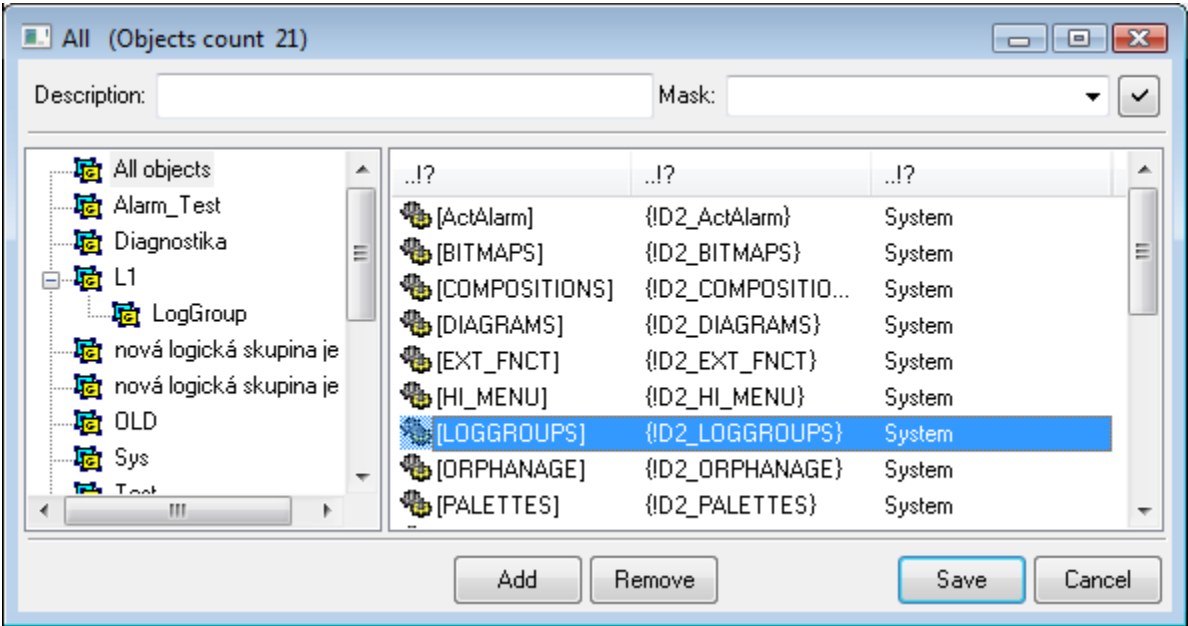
All (Objects count 21)

Description:
Mask:

All objects
Alarm_Test
Diagnostika
L1
LogGroup
nová logická skupina je
nová logická skupina je
OLD
Sys
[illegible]

| ..!? | ..!? | ..!? |
|---|---|---|
| [ActAlarm] | {!D2_ActAlarm} | System |
| [BITMAPS] | {!D2_BITMAPS} | System |
| [COMPOSITIONS] | {!D2_COMPOSITIO... | System |
| [DIAGRAMS] | {!D2_DIAGRAMS} | System |
| [EXT_FNCT] | {!D2_EXT_FNCT} | System |
| [HI_MENU] | {!D2_HI_MENU} | System |
| [LOGGROUPS] | {!D2_LOGGROUPS} | System |
| [ORPHANAGE] | {!D2_ORPHANAGE} | System |
| [PALETTES] | {!D2_PALETTES} | System |

Add
Remove
Save
Cancel